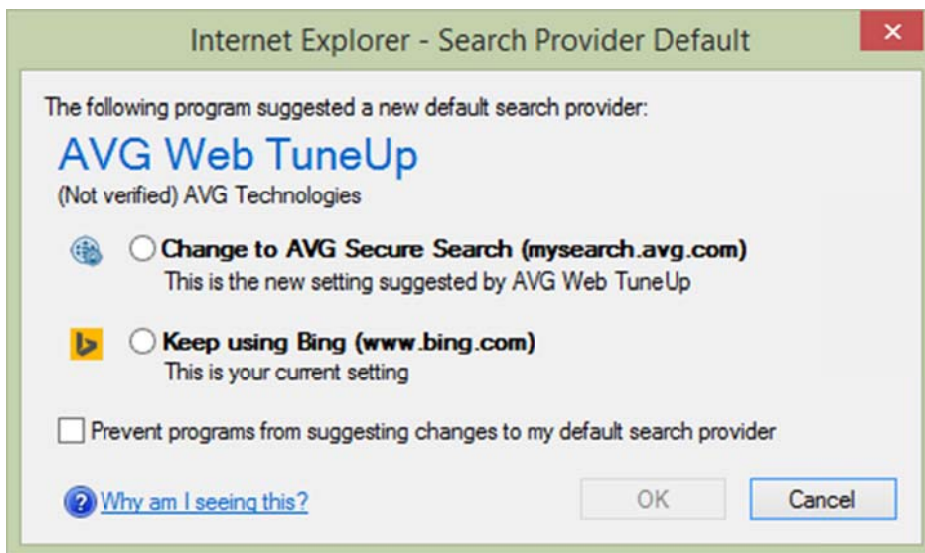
Internet Explorer - Search Provider Default

The following program suggested a new default search provider:

AVG Web TuneUp

(Not verified) AVG Technologies

Change to AVG Secure Search (mysearch.avg.com)
This is the new setting suggested by AVG Web TuneUp

Keep using Bing (www.bing.com)
This is your current setting

Prevent programs from suggesting changes to my default search provider

Why am I seeing this?

OK

Cancel